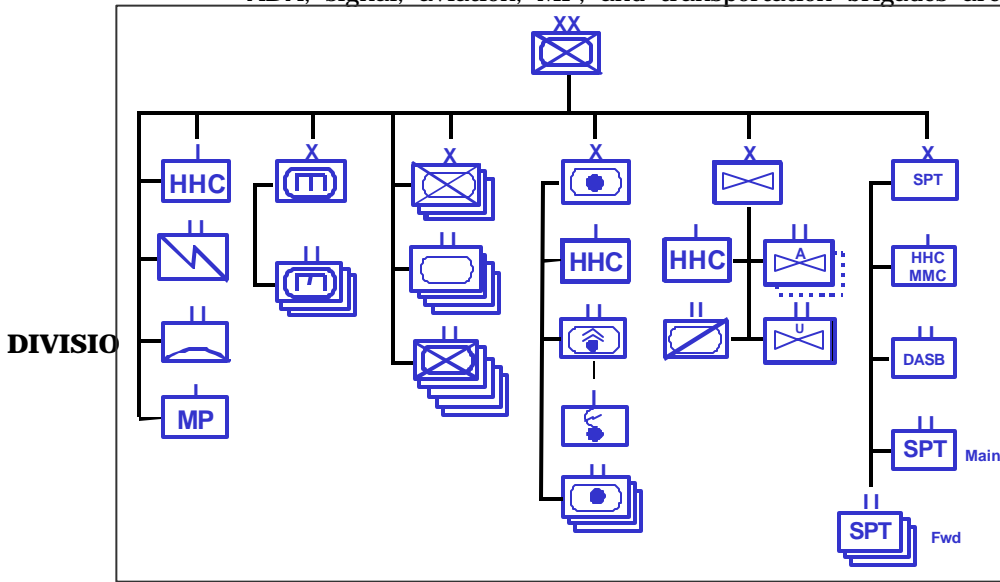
ADA, signal, aviation, MP, and transportation brigades are

XX

I
HHC

II

II

I
MP

DIVISIO

X

II

X

II

II

X

I
HHC

II

I

II

X

I
HHC

II
A

II
U

II

X
SPT

I
HHC
MMC

II
DASB

II
SPT
Main

II
SPT
Fwd